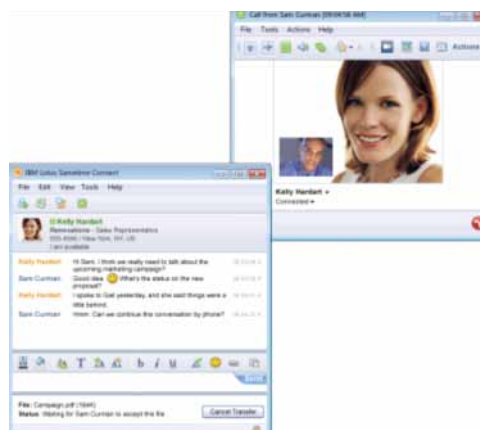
Call from Sam Curnan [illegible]

File Tools Actions Help

Actions

Kelly Hardart

Connected

IBM Lotus Sametime Connect

File Edit View Tools Help

Kelly Hardart

Renovations - Sales Representative

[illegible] / New York, NY, US

I am available

Kelly Hardart Hi Sam, I think we really need to talk about the upcoming marketing campaign?

Sam Curnan Good idea. What's the status on the new proposal?

Kelly Hardart I spoke to Gail yesterday, and she said things were a little behind.

Sam Curnan Hmm. Can we continue this conversation by phone?

b i u

Send

File: Campaign.pdf (164K)

Status: Waiting for Sam Curnan to accept the file

Cancel Transfer